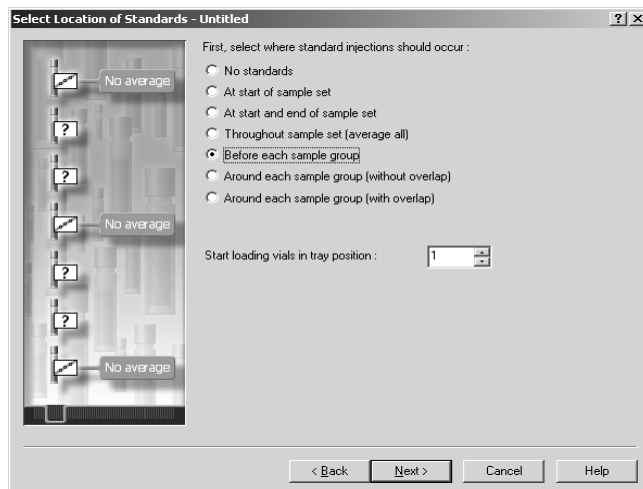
Select Location of Standards - Untitled

?
×

No average
?
?
No average
?
?
No average

First, select where standard injections should occur :

No standards

At start of sample set

At start and end of sample set

Throughout sample set (average all)

Before each sample group

Around each sample group (without overlap)

Around each sample group (with overlap)

Start loading vials in tray position : 1

< Back
Next >
Cancel
Help